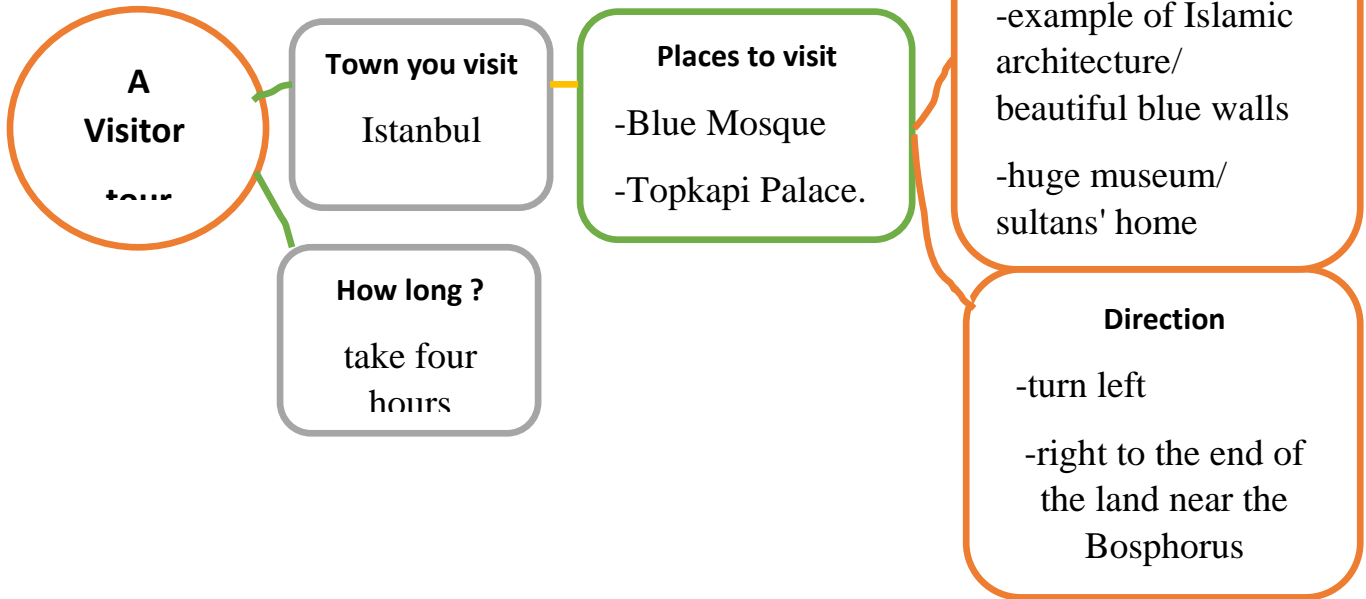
A Visitor tour

Town you visit
Istanbul

Places to visit
-Blue Mosque
-Topkapi Palace.

-example of Islamic architecture/ beautiful blue walls
-huge museum/ sultans' home

How long ?
take four hours

Direction
-turn left
-right to the end of the land near the Bosphorus